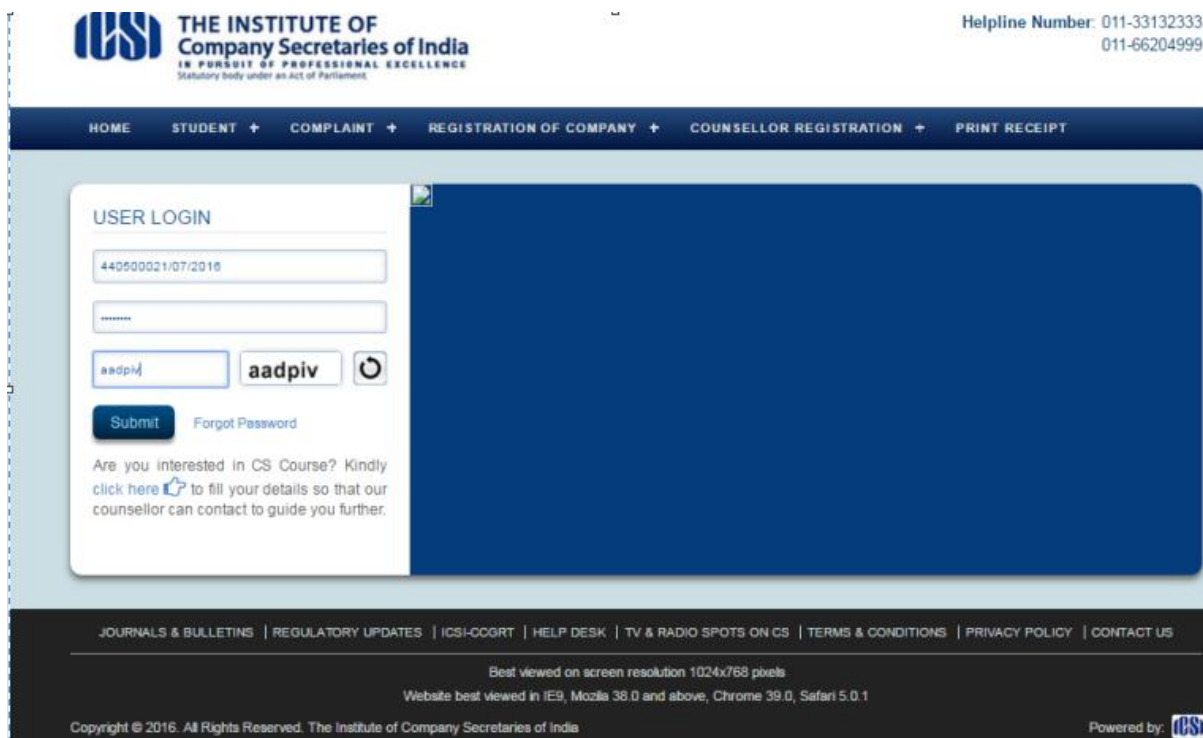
THE INSTITUTE OF
Company Secretaries of India
IN PURSUIT OF PROFESSIONAL EXCELLENCE
Statutory body under an Act of Parliament

Helpline Number: 011-33132333
011-66204999

HOME STUDENT + COMPLAINT + REGISTRATION OF COMPANY + COUNSELLOR REGISTRATION + PRINT RECEIPT

USER LOGIN

440500021/07/2016

••••••••

aadpiv

aadpiv

Submit Forgot Password

Are you interested in CS Course? Kindly click here to fill your details so that our counsellor can contact to guide you further.

JOURNALS & BULLETINS | REGULATORY UPDATES | ICSI-CCGRT | HELP DESK | TV & RADIO SPOTS ON CS | TERMS & CONDITIONS | PRIVACY POLICY | CONTACT US

Best viewed on screen resolution 1024x768 pixels
Website best viewed in IE9, Mozila 38.0 and above, Chrome 39.0, Safari 5.0.1

Copyright © 2016. All Rights Reserved. The Institute of Company Secretaries of India

Powered by: